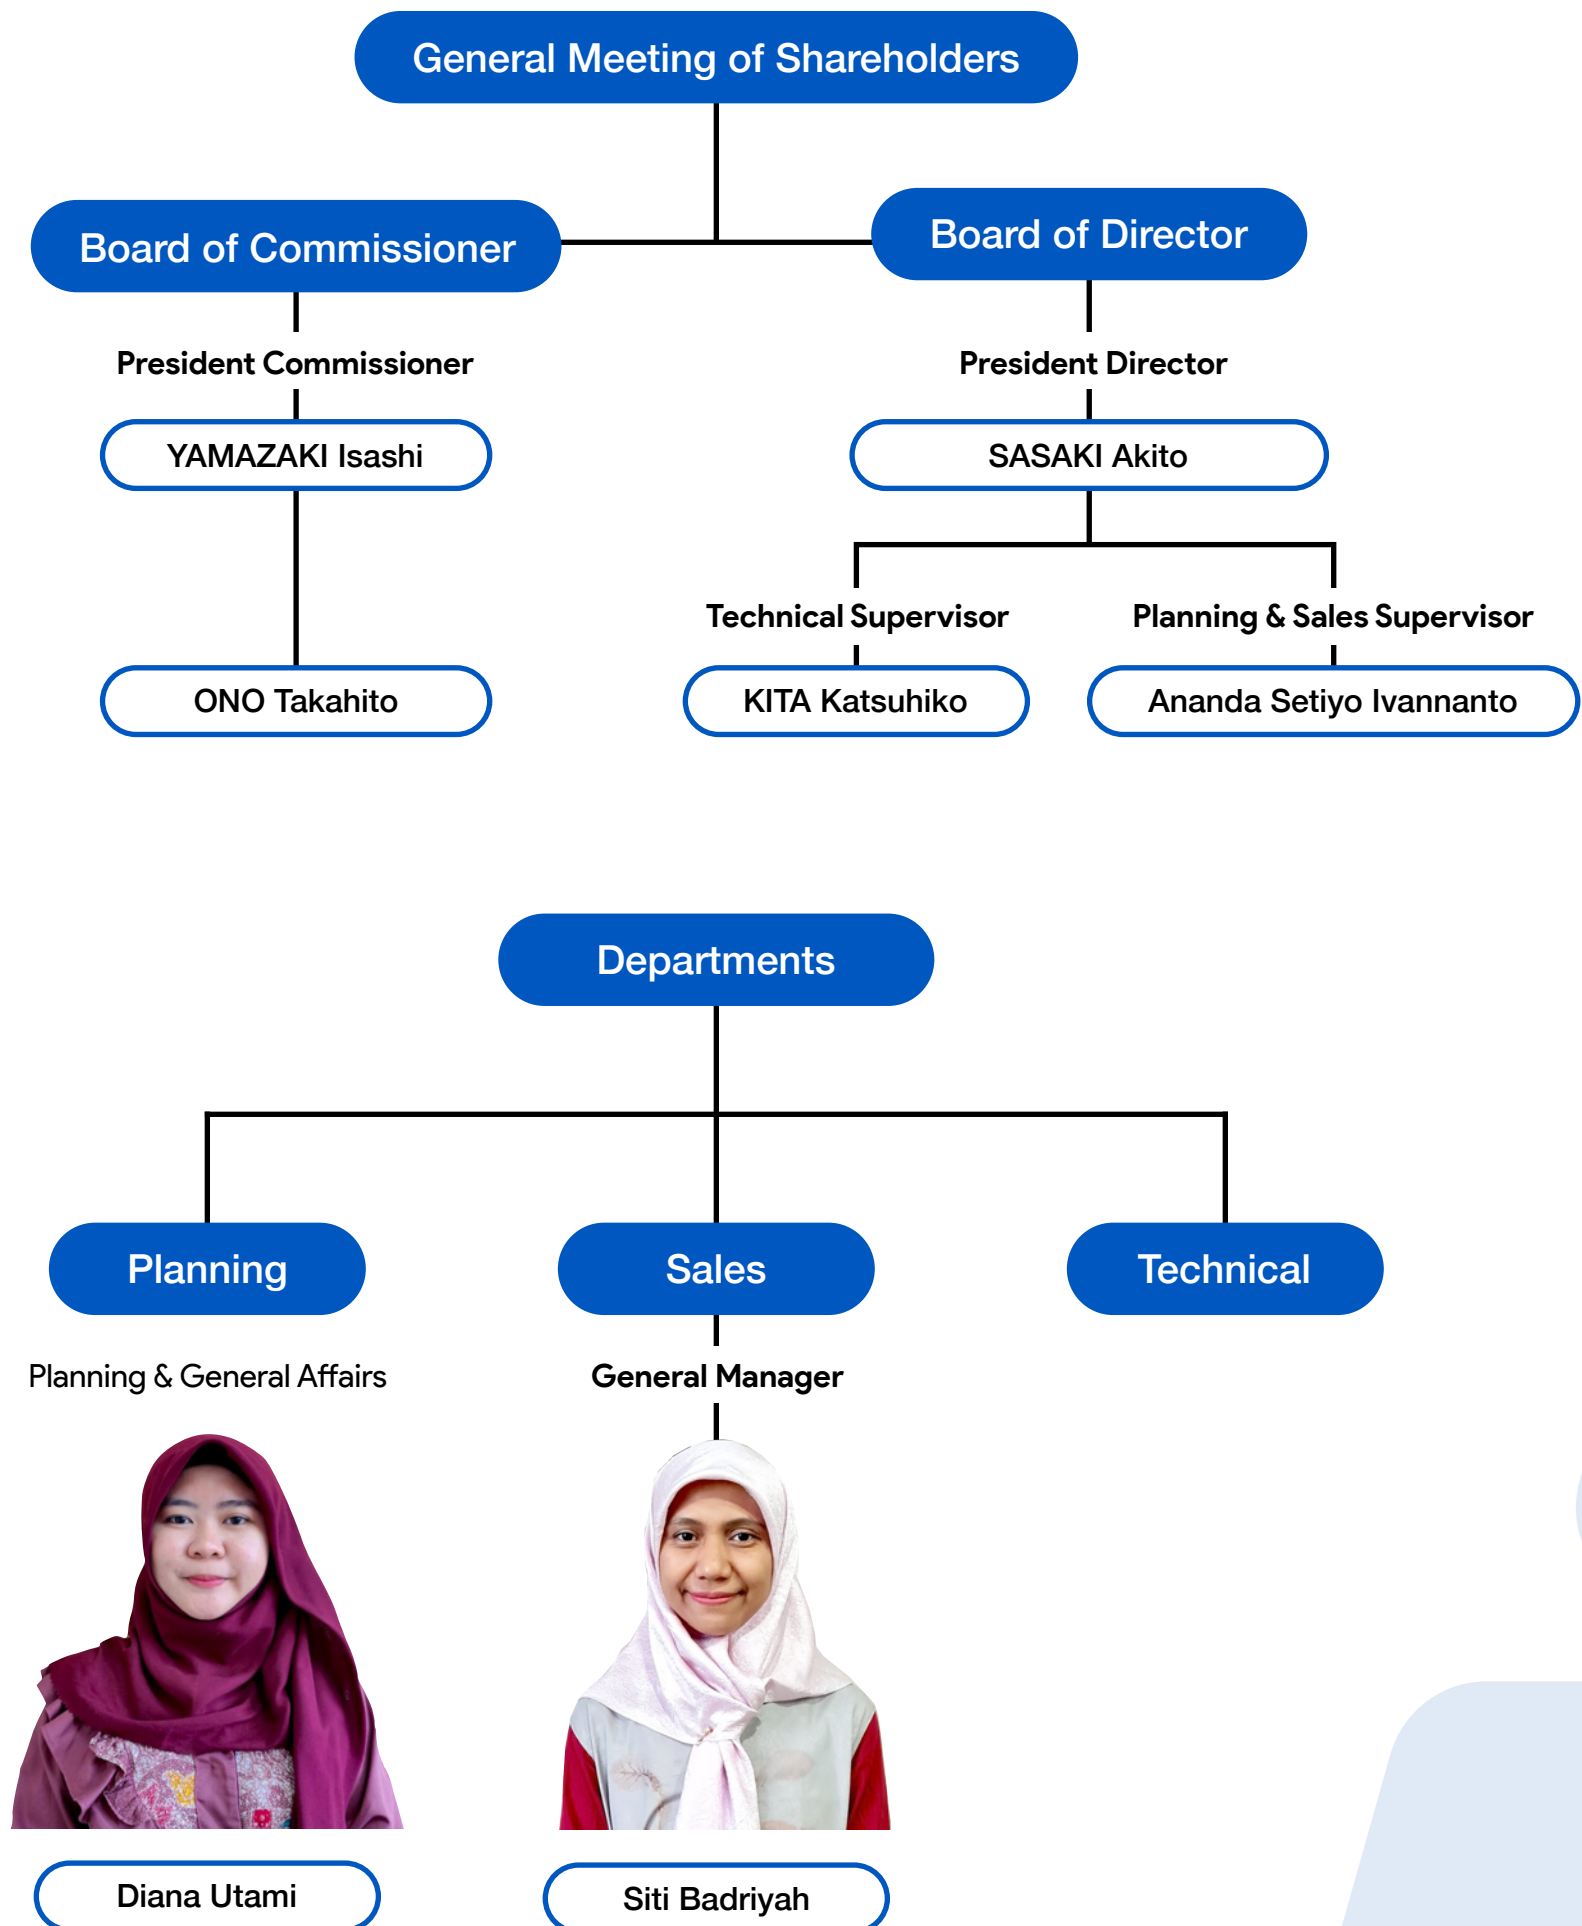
General Meeting of Shareholders

Board of Commissioner

Board of Director

President Commissioner

YAMAZAKI Isashi

ONO Takahito

President Director

SASAKI Akito

Technical Supervisor

KITA Katsuhiko

Planning & Sales Supervisor

Ananda Setiyo Ivannanto

Departments

Planning

Sales

Technical

Planning & General Affairs

Diana Utami

General Manager

Siti Badriyah